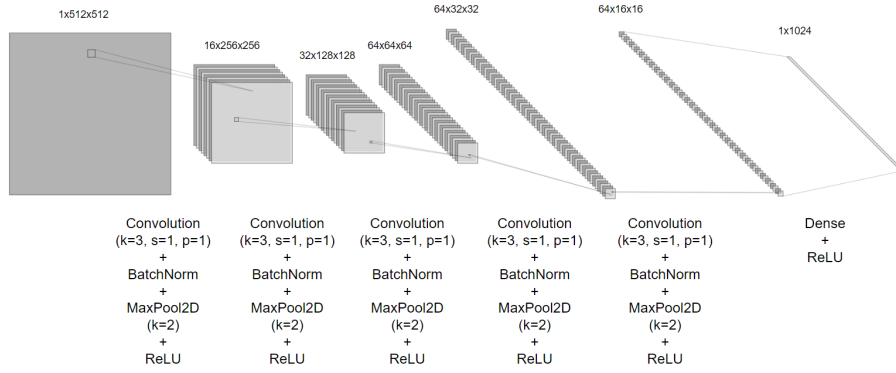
1x512x512

16x256x256

32x128x128

64x64x64

64x32x32

64x16x16

1x1024

Convolution (k=3, s=1, p=1) + BatchNorm + MaxPool2D (k=2) + ReLU

Convolution (k=3, s=1, p=1) + BatchNorm + MaxPool2D (k=2) + ReLU

Convolution (k=3, s=1, p=1) + BatchNorm + MaxPool2D (k=2) + ReLU

Convolution (k=3, s=1, p=1) + BatchNorm + MaxPool2D (k=2) + ReLU

Convolution (k=3, s=1, p=1) + BatchNorm + MaxPool2D (k=2) + ReLU

Dense + ReLU